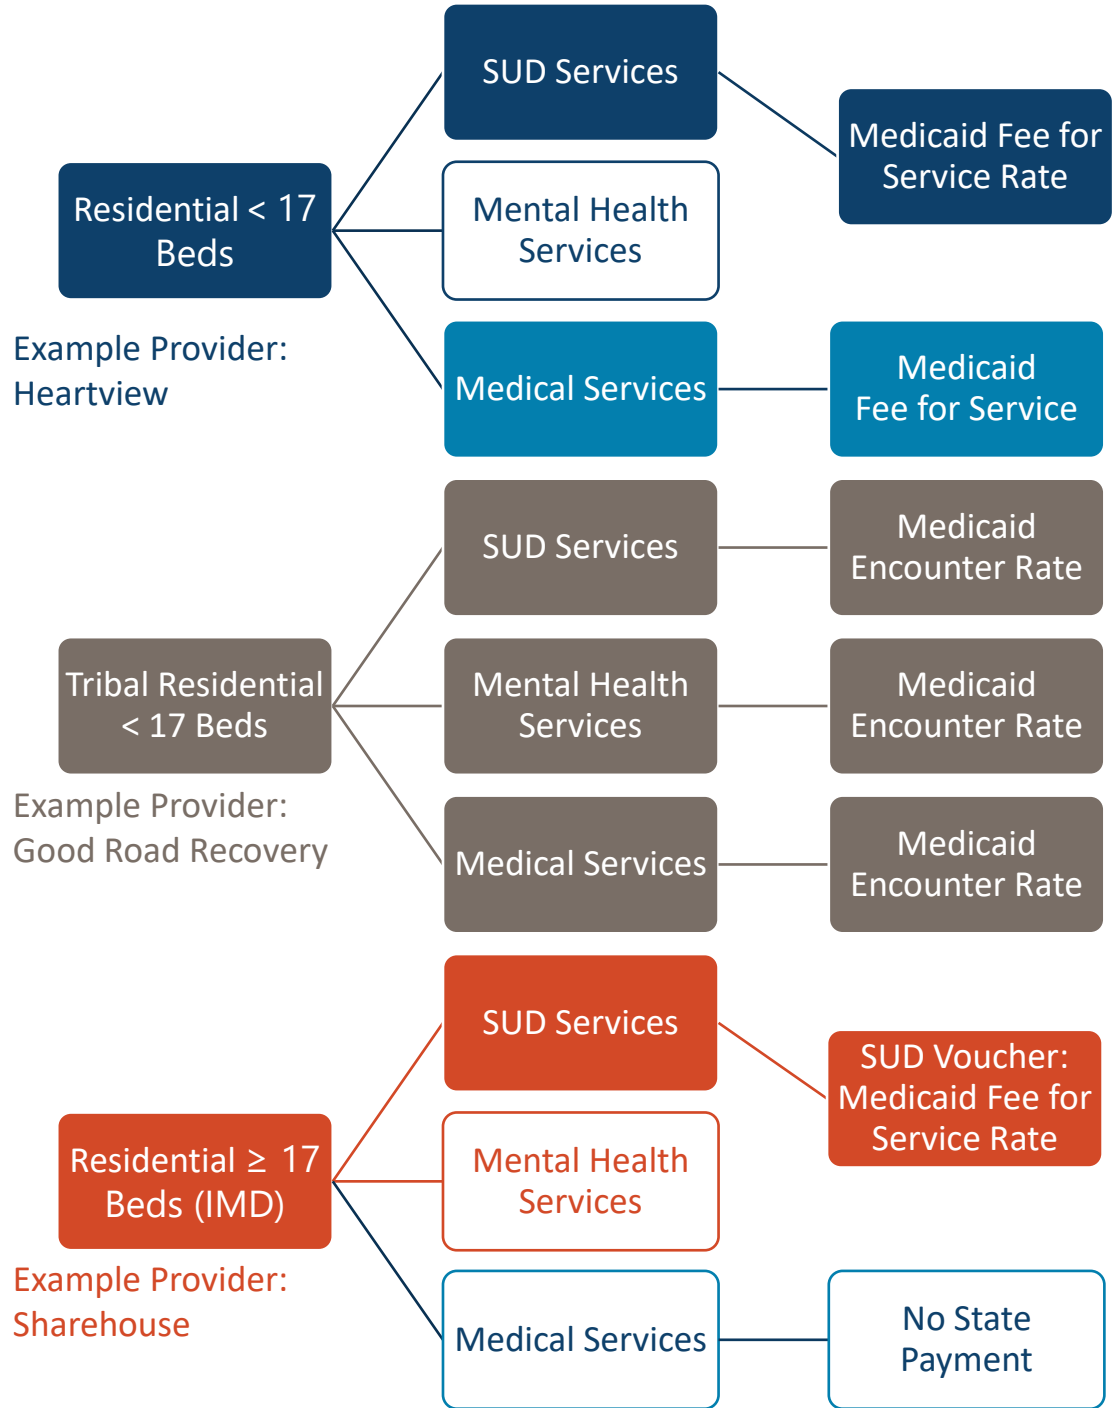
Residential < 17 Beds

Example Provider: Heartview

SUD Services

Medicaid Fee for Service Rate

Mental Health Services

Medical Services

Medicaid Fee for Service

Tribal Residential < 17 Beds

Example Provider: Good Road Recovery

SUD Services

Medicaid Encounter Rate

Mental Health Services

Medicaid Encounter Rate

Medical Services

Medicaid Encounter Rate

Residential ≥ 17 Beds (IMD)

Example Provider: Sharehouse

SUD Services

SUD Voucher: Medicaid Fee for Service Rate

Mental Health Services

Medical Services

No State Payment